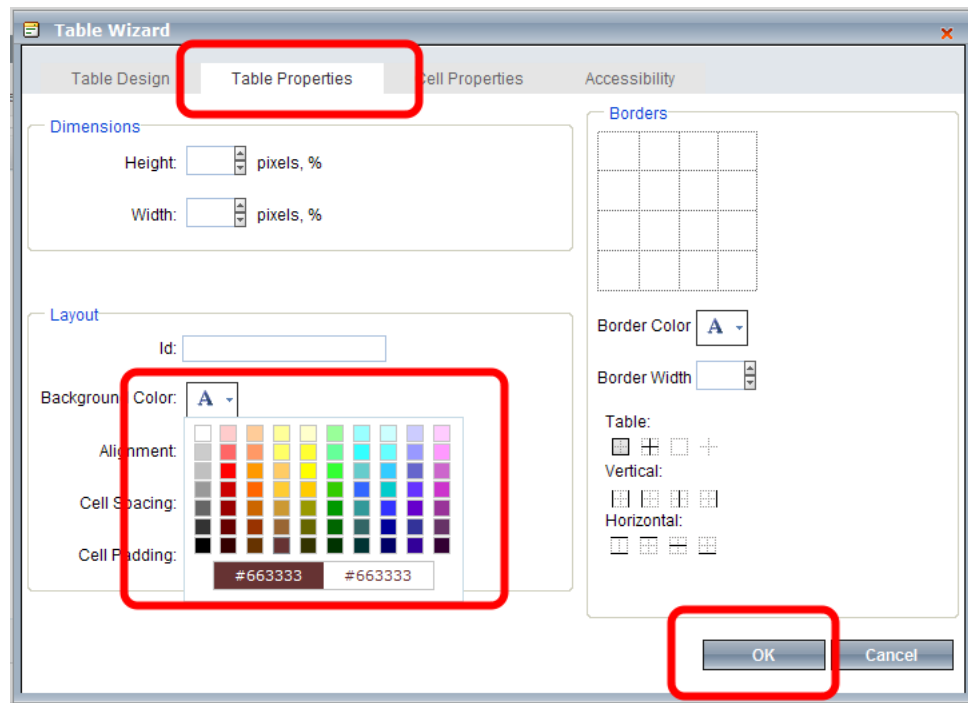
Table Wizard

Table Design | Table Properties | Cell Properties | Accessibility

Dimensions

Height: pixels, %

Width: pixels, %

Layout

Id:

Background Color: A

Alignment:

Cell Spacing:

Cell Padding:

#663333 #663333

Borders

Border Color A

Border Width

Table:

Vertical:

Horizontal:

OK Cancel